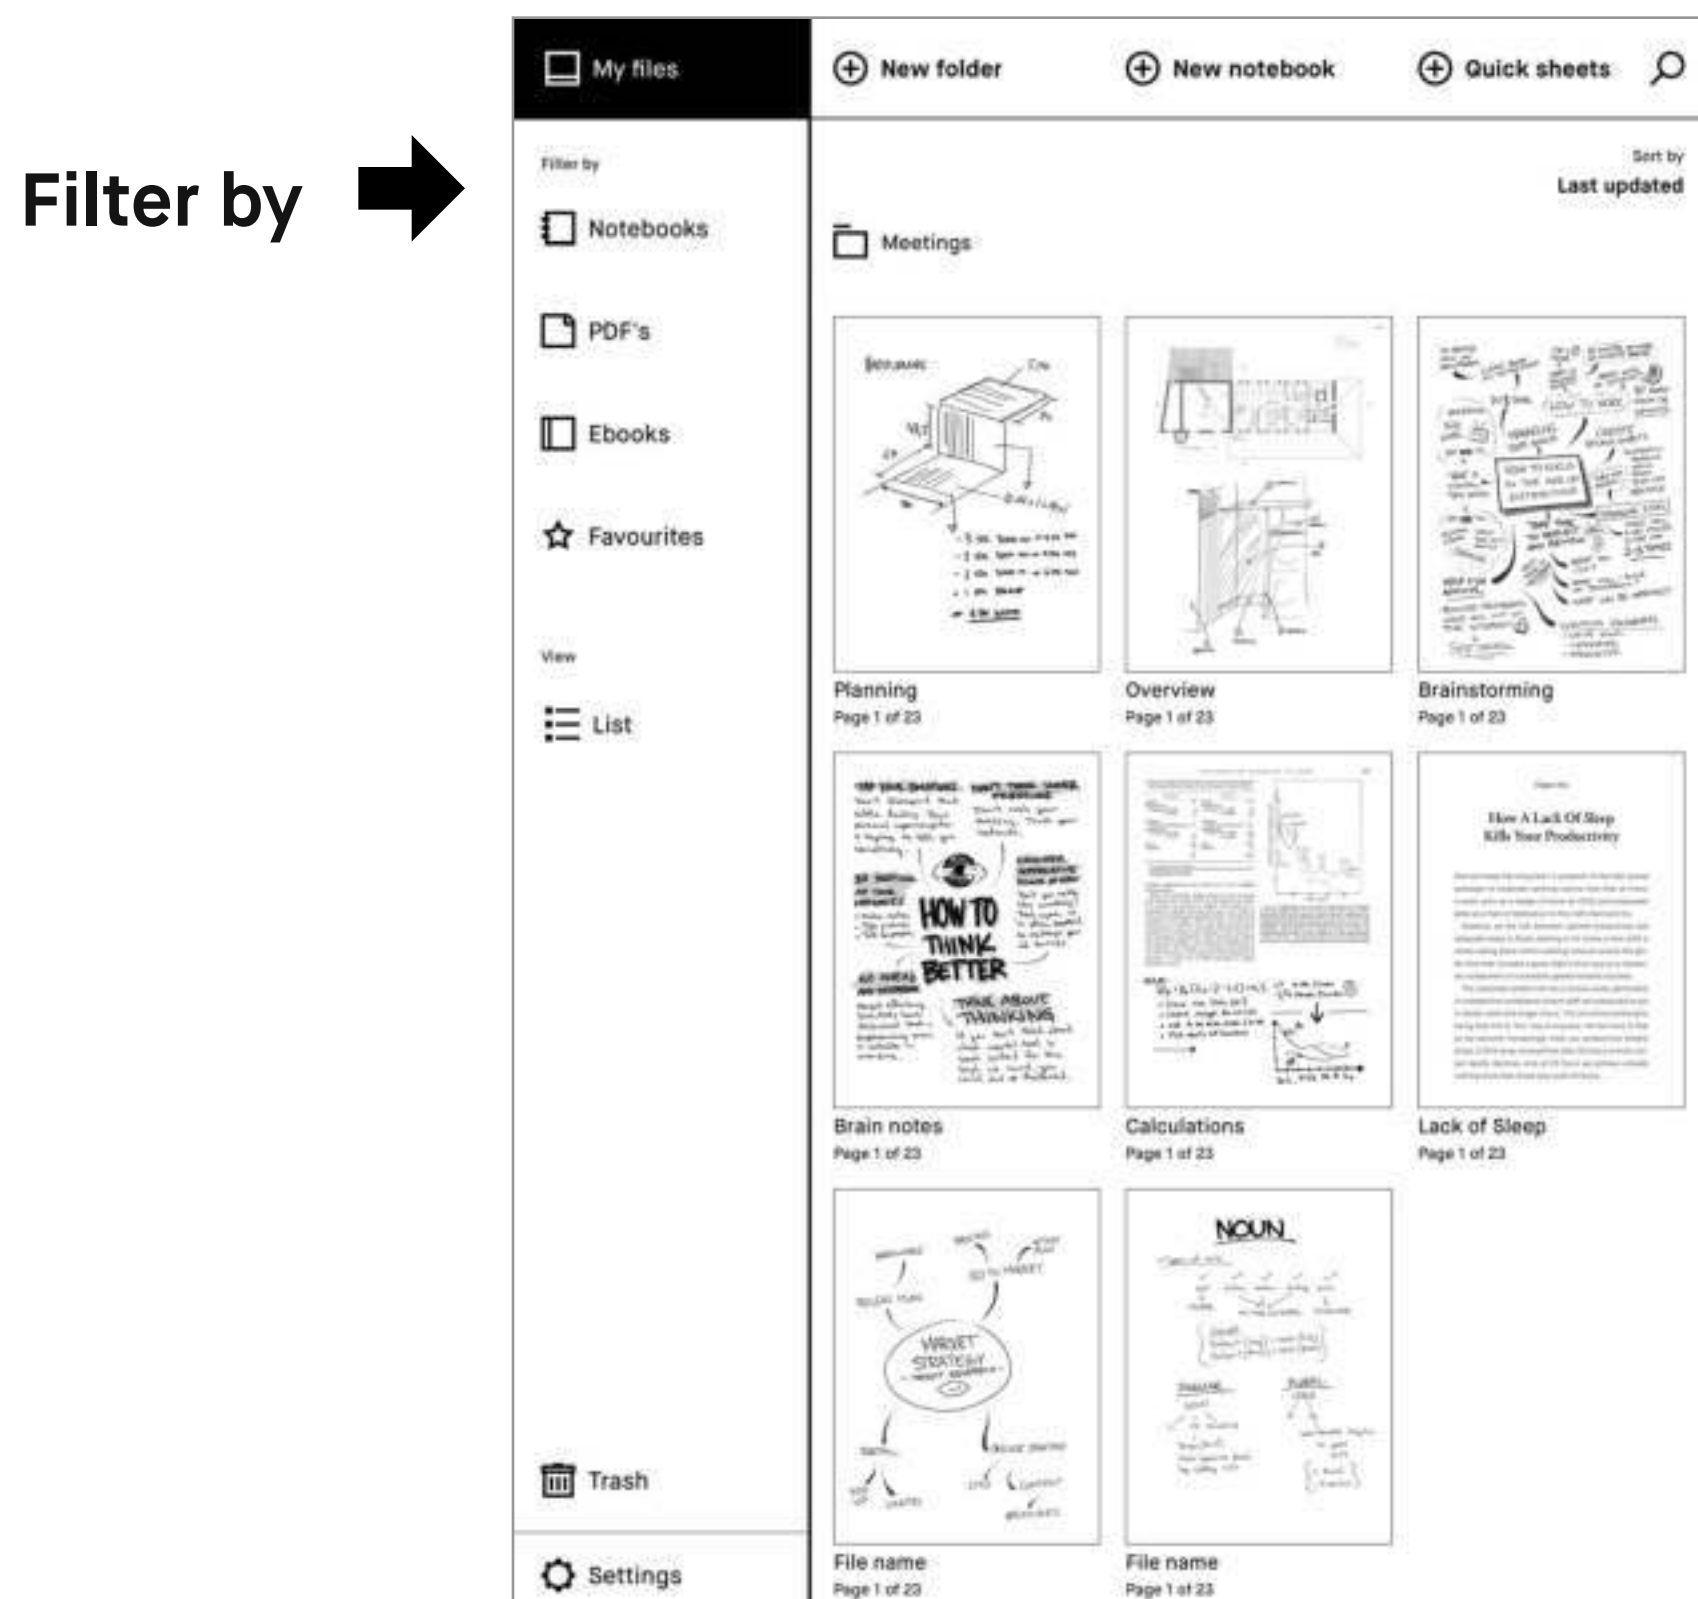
Filter by

My files

New folder

New notebook

Quick sheets

Filter by

Notebooks

PDF's

Ebooks

Favourites

View

List

Trash

Settings

Sort by
Last updated

Meetings

HOW TO THINK BETTER

How A Lack Of Sleep Kills Your Productivity

NOUN

MARKET STRATEGY

Planning
Page 1 of 23

Overview
Page 1 of 23

Brainstorming
Page 1 of 23

Brain notes
Page 1 of 23

Calculations
Page 1 of 23

Lack of Sleep
Page 1 of 23

File name
Page 1 of 23

File name
Page 1 of 23